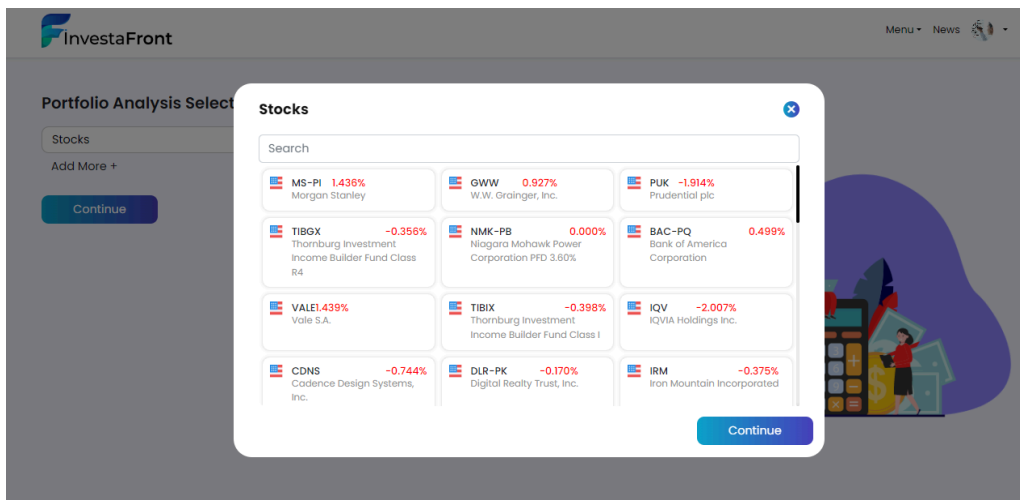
InvestaFront

Menu ▾ News

Portfolio Analysis Select

Stocks

Add More +

Continue

Stocks

Search

MS-PI 1.436%
Morgan Stanley

GWW 0.927%
W.W. Grainger, Inc.

PUK -1.914%
Prudential plc

TIBGX -0.356%
Thornburg Investment Income Builder Fund Class R4

NMK-PB 0.000%
Niagara Mohawk Power Corporation PFD 3.60%

BAC-PQ 0.499%
Bank of America Corporation

VALE1.439%
Vale S.A.

TIBIX -0.398%
Thornburg Investment Income Builder Fund Class I

IQV -2.007%
IQVIA Holdings Inc.

CDNS -0.744%
Cadence Design Systems, Inc.

DLR-PK -0.170%
Digital Realty Trust, Inc.

IRM -0.375%
Iron Mountain Incorporated

Continue